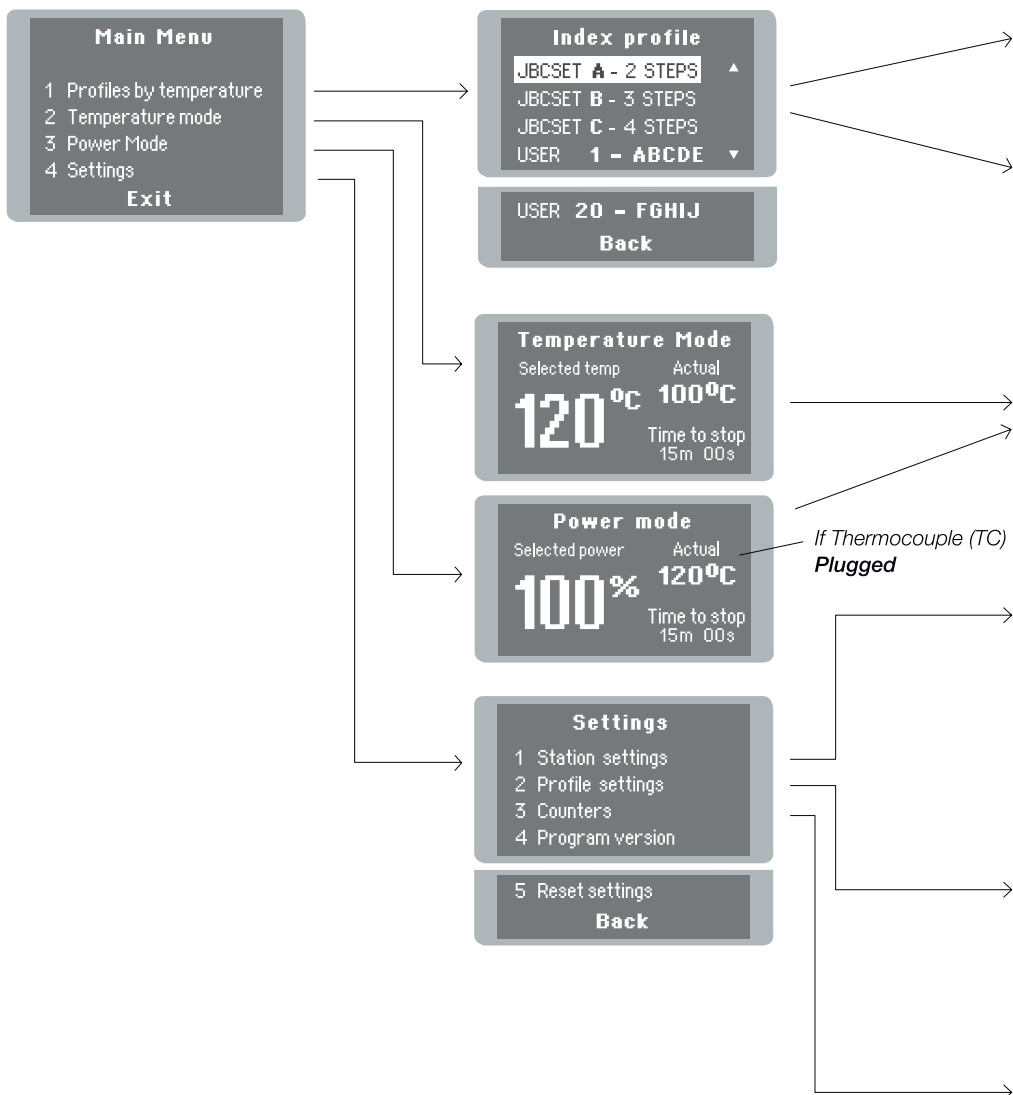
Main Menu

1 Profiles by temperature
2 Temperature mode
3 Power Mode
4 Settings
Exit

Index profile
JBCSET A - 2 STEPS ▲
JBCSET B - 3 STEPS
JBCSET C - 4 STEPS
USER 1 - ABCDE ▼

USER 20 - FGHIJ
Back

Temperature Mode
Selected temp
Actual
120 °C
100°C
Time to stop
15m 00s

Power mode
Selected power
Actual
100%
120°C
Time to stop
15m 00s

If Thermocouple (TC) Plugged

Settings
1 Station settings
2 Profile settings
3 Counters
4 Program version

5 Reset settings
Back